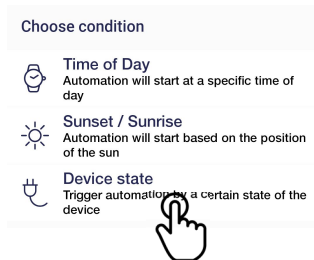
Choose condition

Time of Day
Automation will start at a specific time of day

Sunset / Sunrise
Automation will start based on the position of the sun

Device state
Trigger automation by a certain state of the device